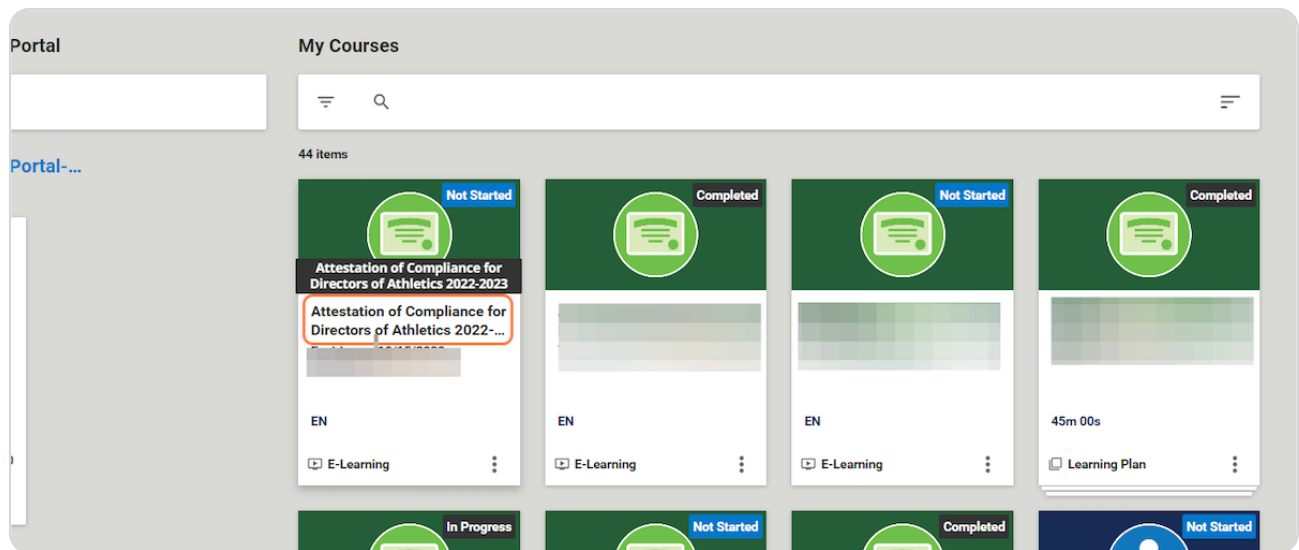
Portal

Portal-...

My Courses

44 items

Not Started

Attestation of Compliance for Directors of Athletics 2022-2023

Attestation of Compliance for Directors of Athletics 2022-...

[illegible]

EN

E-Learning

Completed

EN

E-Learning

Not Started

EN

E-Learning

Completed

45m 00s

Learning Plan

In Progress

Not Started

Completed

Not Started